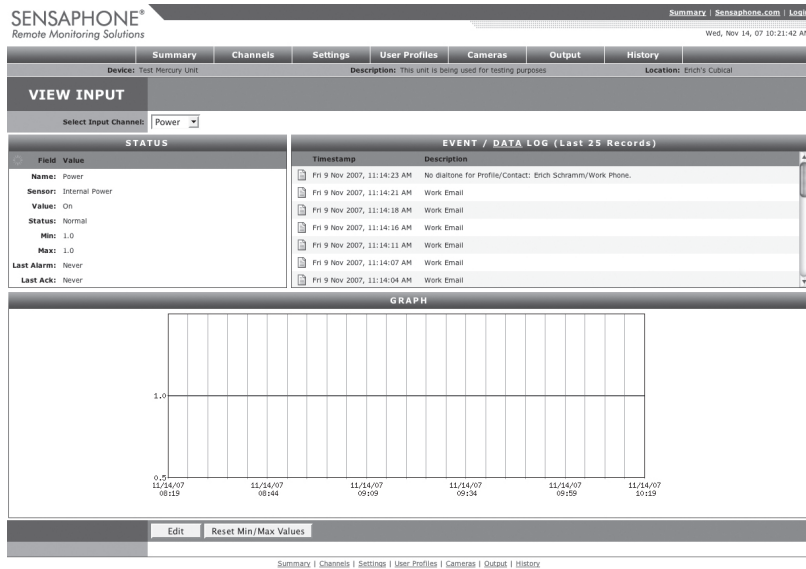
SENSAPHONE®
Remote Monitoring Solutions

Summary | Sensaphone.com | Logi

Wed, Nov 14, 07 10:21:42 AI

Summary | Channels | Settings | User Profiles | Cameras | Output | History

Device: Test Mercury Unit
Description: This unit is being used for testing purposes
Location: Erich's Cubical

VIEW INPUT

Select Input Channel: Power

STATUS

| Field | Value |
|---|---|
| Name: | Power |
| Sensor: | Internal Power |
| Value: | On |
| Status: | Normal |
| Min: | 1.0 |
| Max: | 1.0 |
| Last Alarm: | Never |
| Last Ack: | Never |

EVENT / DATA LOG (Last 25 Records)

| Timestamp | Description |
|---|---|
| Fri 9 Nov 2007, 11:14:23 AM | No dialtone for Profile/Contact: Erich Schramm/Work Phone. |
| Fri 9 Nov 2007, 11:14:21 AM | Work Email |
| Fri 9 Nov 2007, 11:14:18 AM | Work Email |
| Fri 9 Nov 2007, 11:14:16 AM | Work Email |
| Fri 9 Nov 2007, 11:14:11 AM | Work Email |
| Fri 9 Nov 2007, 11:14:07 AM | Work Email |
| Fri 9 Nov 2007, 11:14:04 AM | Work Email |

GRAPH

1.0
0.5
11/14/07 08:19
11/14/07 08:44
11/14/07 09:09
11/14/07 09:34
11/14/07 09:59
11/14/07 10:19

Edit
Reset Min/Max Values

Summary | Channels | Settings | User Profiles | Cameras | Output | History